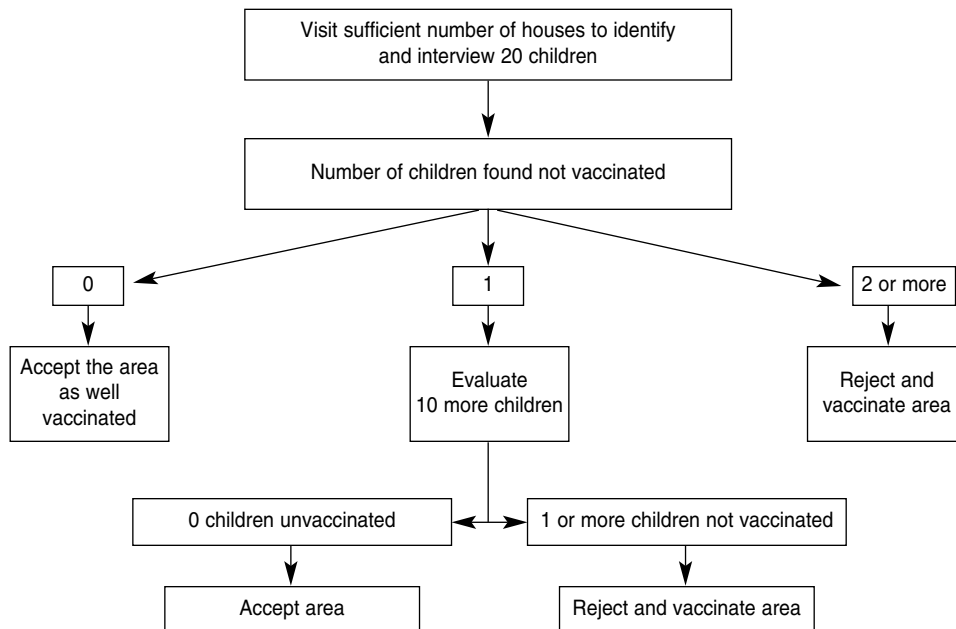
Visit sufficient number of houses to identify and interview 20 children

Number of children found not vaccinated

0

1

2 or more

Accept the area as well vaccinated

Evaluate 10 more children

Reject and vaccinate area

0 children unvaccinated

1 or more children not vaccinated

Accept area

Reject and vaccinate area